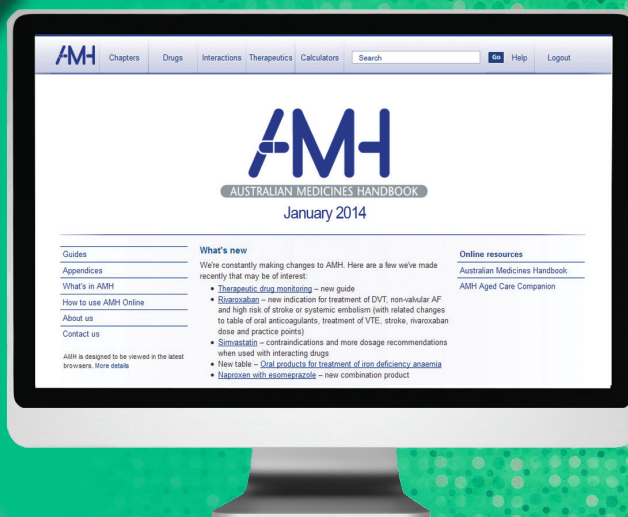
AMH Chapters Drugs Interactions Therapeutics Calculators Search Go Help Logout

AMH
AUSTRALIAN MEDICINES HANDBOOK
January 2014

Guides
Appendices
What's in AMH
How to use AMH Online
About us
Contact us

AMH is designed to be viewed in the latest browsers. More details

What's new

We're constantly making changes to AMH. Here are a few we've made recently that may be of interest:

- Therapeutic drug monitoring – new guide
- Rivaroxaban – new indication for treatment of DVT, non-valvular AF and high risk of stroke or systemic embolism (with related changes to table of oral anticoagulants, treatment of VTE, stroke, rivaroxaban dose and practice points)
- Simvastatin – contraindications and more dosage recommendations when used with interacting drugs
- New table – Oral products for treatment of iron deficiency anaemia
- Naproxen with esomeprazole – new combination product

Online resources
Australian Medicines Handbook
AMH Aged Care Companion